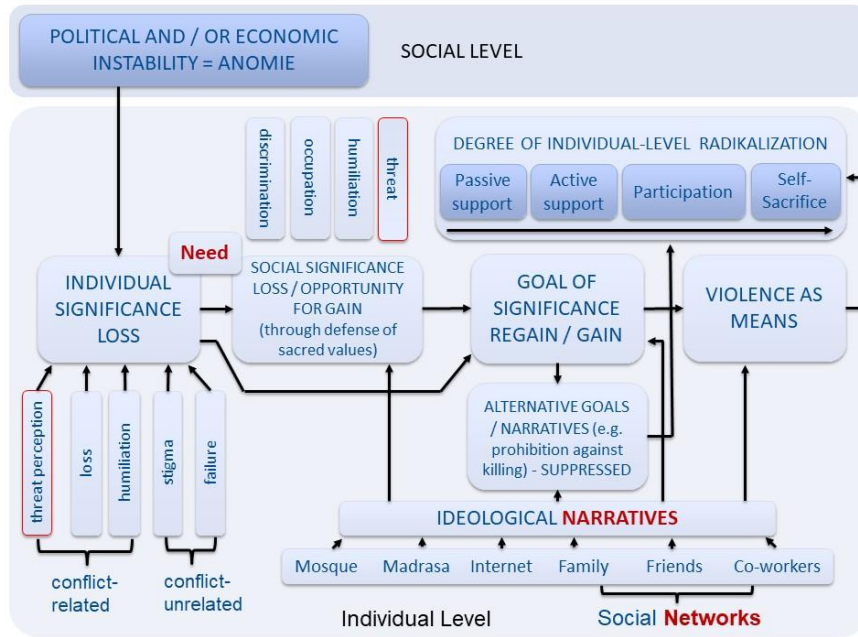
POLITICAL AND / OR ECONOMIC INSTABILITY = ANOMIE

SOCIAL LEVEL

discrimination

occupation

humiliation

threat

DEGREE OF INDIVIDUAL-LEVEL RADIKALIZATION

Passive support

Active support

Participation

Self-Sacrifice

Need

INDIVIDUAL SIGNIFICANCE LOSS

SOCIAL SIGNIFICANCE LOSS / OPPORTUNITY FOR GAIN (through defense of sacred values)

GOAL OF SIGNIFICANCE REGAIN / GAIN

VIOLENCE AS MEANS

ALTERNATIVE GOALS / NARRATIVES (e.g. prohibition against killing) - SUPPRESSED

threat perception

loss

humiliation

stigma

failure

IDEOLOGICAL NARRATIVES

Mosque

Madrasa

Internet

Family

Friends

Co-workers

conflict-related

conflict-unrelated

Individual Level

Social Networks